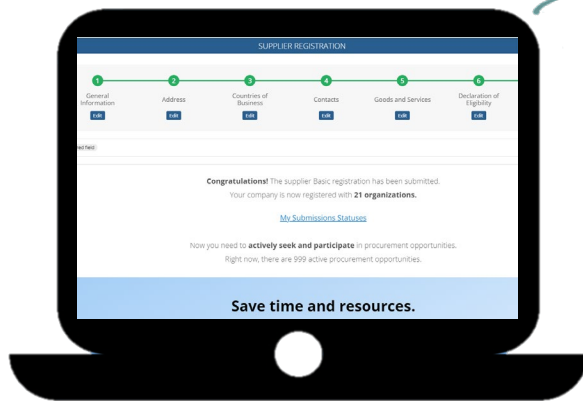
SUPPLIER REGISTRATION

1 General Information Edit

2 Address Edit

3 Countries of Business Edit

4 Contacts Edit

5 Goods and Services Edit

6 Declaration of Eligibility Edit

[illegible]ed field

**Congratulations!** The supplier Basic registration has been submitted.

Your company is now registered with **21 organizations.**

My Submissions Statuses

Now you need to **actively seek and participate** in procurement opportunities.

Right now, there are 999 active procurement opportunities.

Save time and resources.